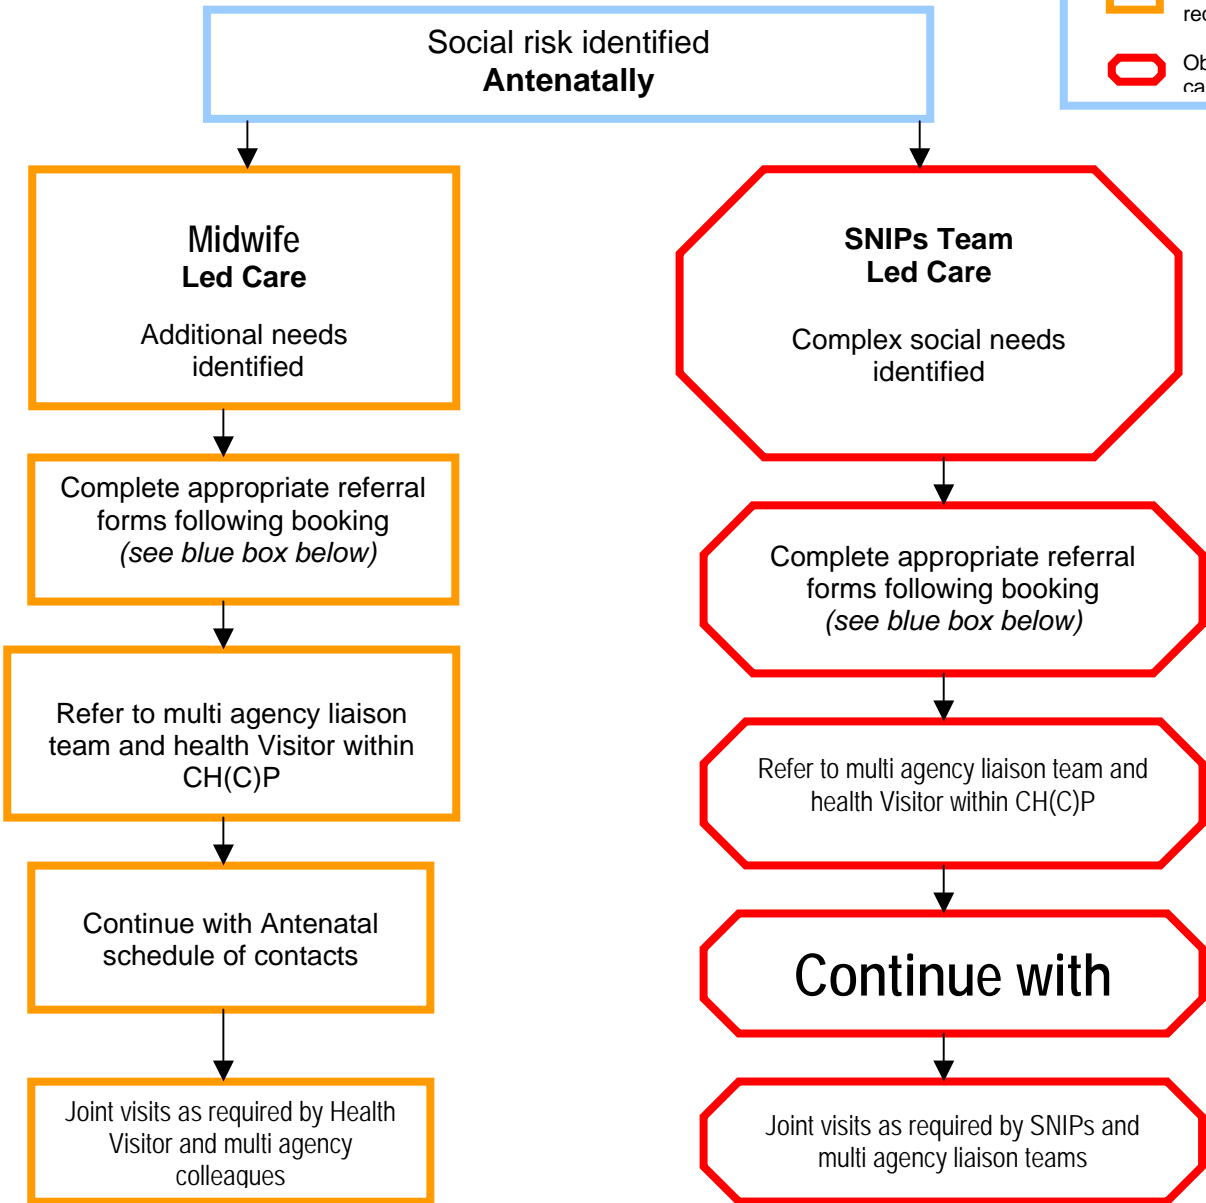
rec

Ob ca

Social risk identified
**Antenatally**

Midwife
**Led Care**

Additional needs identified

Complete appropriate referral forms following booking
*(see blue box below)*

Refer to multi agency liaison team and health Visitor within CH(C)P

Continue with Antenatal schedule of contacts

Joint visits as required by Health Visitor and multi agency colleagues

**SNIPs Team**
**Led Care**

Complex social needs identified

Complete appropriate referral forms following booking
*(see blue box below)*

Refer to multi agency liaison team and health Visitor within CH(C)P

Continue with

Joint visits as required by SNIPs and multi agency liaison teams